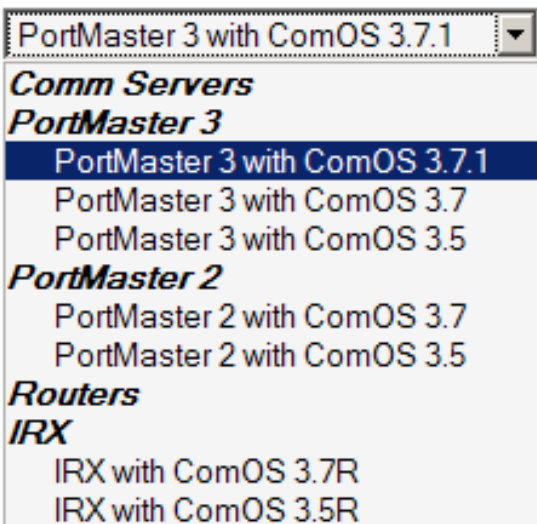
PortMaster 3 with ComOS 3.7.1

Comm Servers
PortMaster 3
PortMaster 3 with ComOS 3.7.1
PortMaster 3 with ComOS 3.7
PortMaster 3 with ComOS 3.5
PortMaster 2
PortMaster 2 with ComOS 3.7
PortMaster 2 with ComOS 3.5
Routers
IRX
IRX with ComOS 3.7R
IRX with ComOS 3.5R